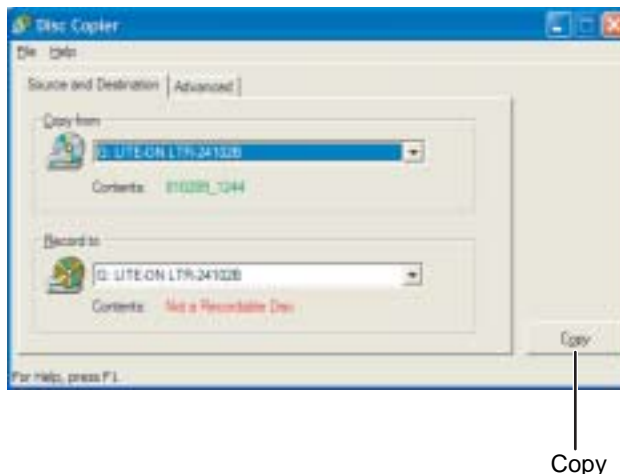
Disc Copier

File Help

Source and Destination | Advanced

Copy from

G: LITE-ON LTR-24102B

Contents: 010205_1244

Record to

G: LITE-ON LTR-24102B

Contents: Not a Recordable Disc

Copy

For Help, press F1

Copy